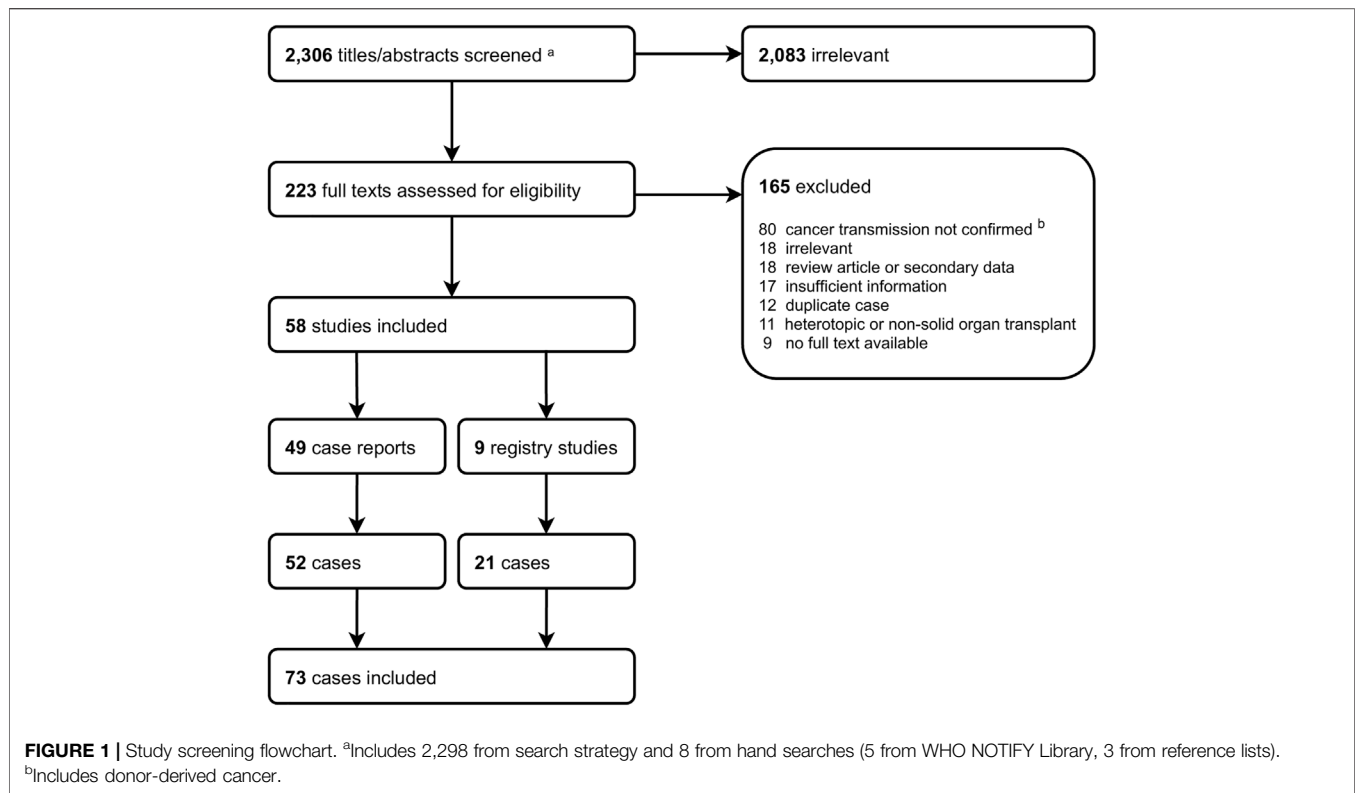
**2,306** titles/abstracts screened $^a$

**2,083** irrelevant

**223** full texts assessed for eligibility

**165** excluded

80 cancer transmission not confirmed $^b$
18 irrelevant
18 review article or secondary data
17 insufficient information
12 duplicate case
11 heterotopic or non-solid organ transplant
9 no full text available

**58** studies included

**49** case reports

**9** registry studies

**52** cases

**21** cases

**73** cases included

**FIGURE 1 |** Study screening flowchart. $^a$Includes 2,298 from search strategy and 8 from hand searches (5 from WHO NOTIFY Library, 3 from reference lists). $^b$Includes donor-derived cancer.